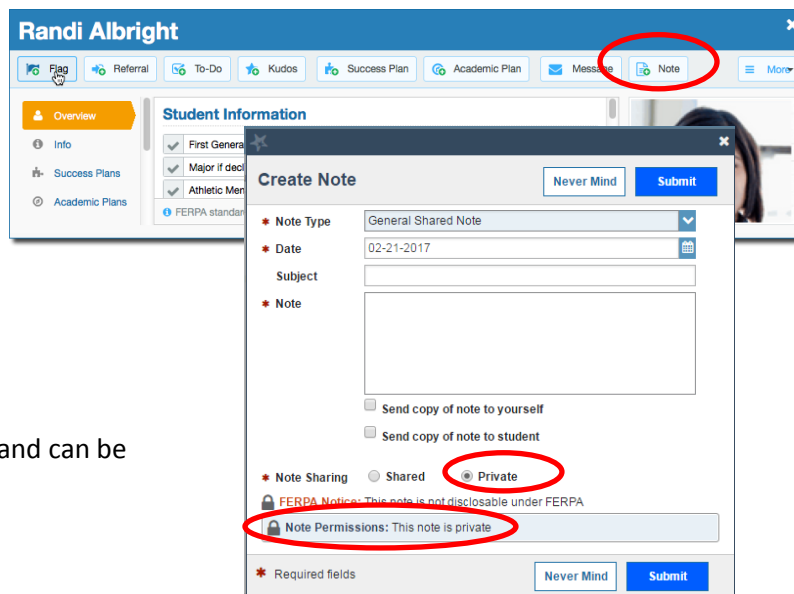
Randi Albright

Flag Referral To-Do Kudos Success Plan Academic Plan Message Note More

Overview
Info
Success Plans
Academic Plans

Student Information

First Genera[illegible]
Major if decl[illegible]
Athletic Mem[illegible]
FERPA standar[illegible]

Create Note

Never Mind Submit

* Note Type General Shared Note
* Date 02-21-2017
Subject
* Note

Send copy of note to yourself
Send copy of note to student

* Note Sharing Shared Private

FERPA Notice: This note is not disclosable under FERPA

Note Permissions: This note is private

* Required fields

Never Mind Submit

and can be